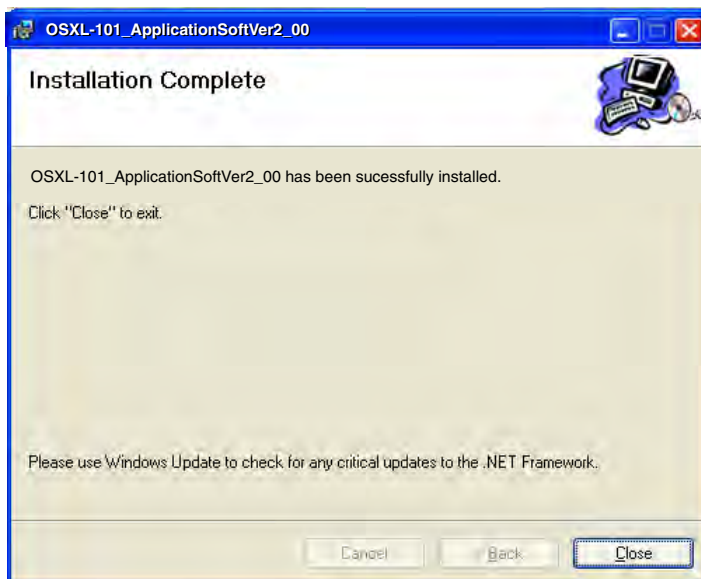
OSXL-101_ApplicationSoftVer2_00

Installation Complete

OSXL-101_ApplicationSoftVer2_00 has been sucessfully installed.

Click "Close" to exit.

Please use Windows Update to check for any critical updates to the .NET Framework.

Cancel
Back
Close